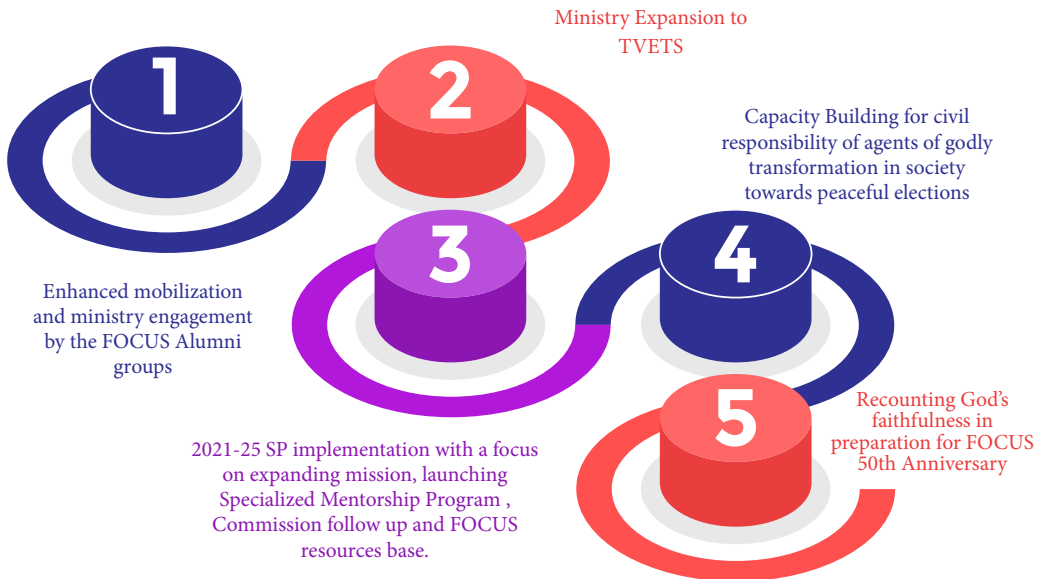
Ministry Expansion to TVETS

1

2

Capacity Building for civil responsibility of agents of godly transformation in society towards peaceful elections

3

4

Enhanced mobilization and ministry engagement by the FOCUS Alumni groups

5

Recounting God's faithfulness in preparation for FOCUS 50th Anniversary

2021-25 SP implementation with a focus on expanding mission, launching Specialized Mentorship Program , Commission follow up and FOCUS resources base.